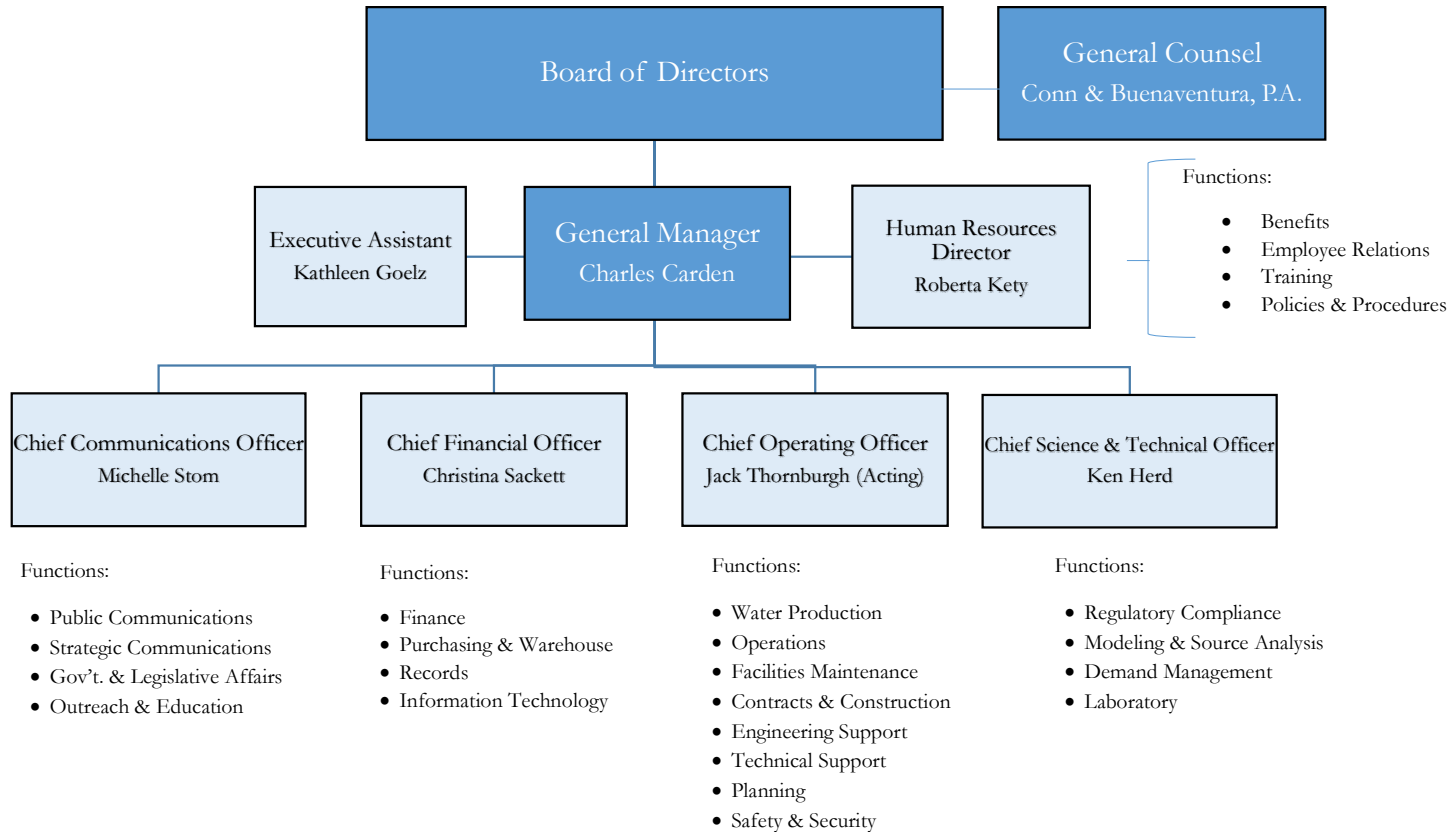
Board of Directors

General Counsel
Conn & Buenaventura, P.A.

Executive Assistant
Kathleen Goelz

General Manager
Charles Carden

Human Resources Director
Roberta Kety

Functions:
- Benefits
- Employee Relations
- Training
- Policies & Procedures

Chief Communications Officer
Michelle Stom

Chief Financial Officer
Christina Sackett

Chief Operating Officer
Jack Thornburgh (Acting)

Chief Science & Technical Officer
Ken Herd

Functions:
- Public Communications
- Strategic Communications
- Gov't. & Legislative Affairs
- Outreach & Education

Functions:
- Finance
- Purchasing & Warehouse
- Records
- Information Technology

Functions:
- Water Production
- Operations
- Facilities Maintenance
- Contracts & Construction
- Engineering Support
- Technical Support
- Planning
- Safety & Security

Functions:
- Regulatory Compliance
- Modeling & Source Analysis
- Demand Management
- Laboratory